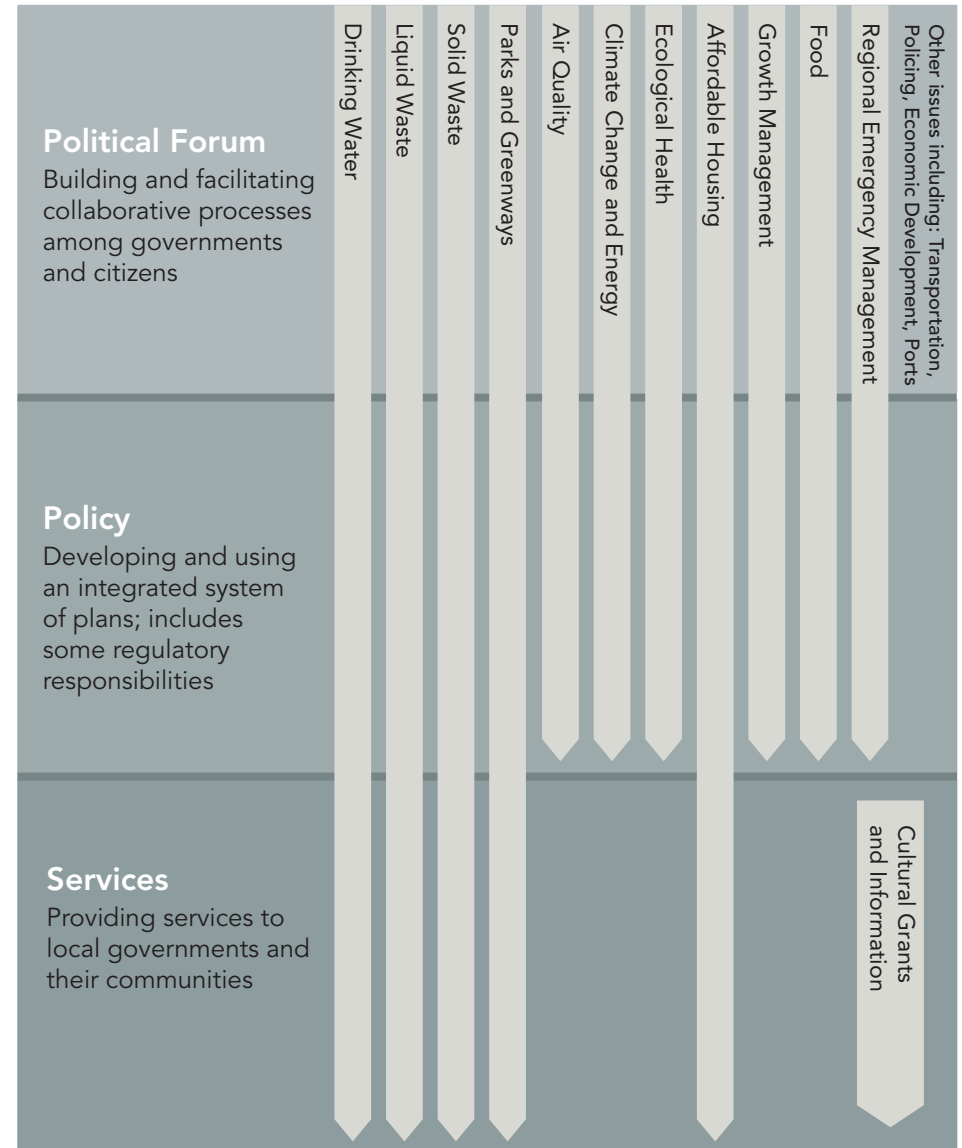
Political Forum
Building and facilitating collaborative processes among governments and citizens

Drinking Water

Liquid Waste

Solid Waste

Parks and Greenways

Air Quality

Climate Change and Energy

Ecological Health

Affordable Housing

Growth Management

Food

Regional Emergency Management

Other issues including: Transportation, Policing, Economic Development, Ports

Policy
Developing and using an integrated system of plans; includes some regulatory responsibilities

Services
Providing services to local governments and their communities

Cultural Grants and Information